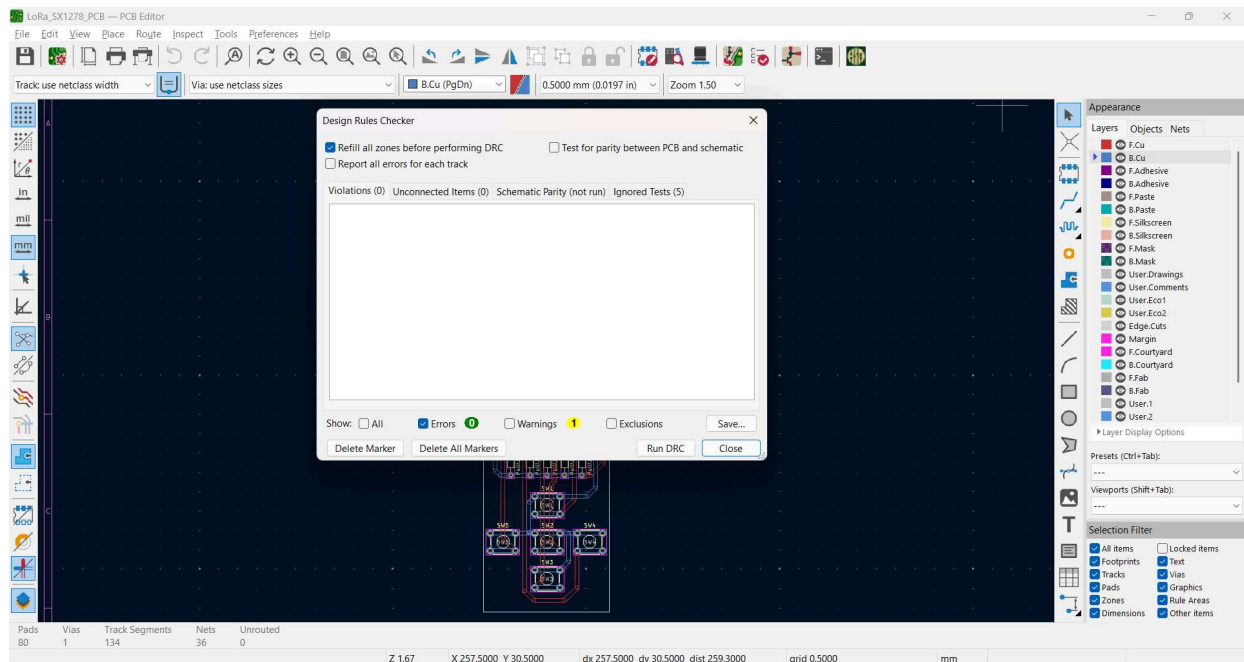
LoRa_SX1278_PCB — PCB Editor

File Edit View Place Route Inspect Tools Preferences Help

Track: use netclass width | Via: use netclass sizes | B.Cu (PgDn) | 0.5000 mm (0.0197 in) | Zoom 1.50

in
mil
mm

A
B
C

Design Rules Checker

Refill all zones before performing DRC
Test for parity between PCB and schematic
Report all errors for each track

Violations (0) | Unconnected Items (0) | Schematic Parity (not run) | Ignored Tests (5)

Show: All | Errors 0 | Warnings 1 | Exclusions | Save...

Delete Marker | Delete All Markers | Run DRC | Close

SW1
SW5
SW2
SW4
SW3

Appearance

Layers | Objects | Nets

F.Cu
B.Cu
F.Adhesive
B.Adhesive
F.Paste
B.Paste
F.Silkscreen
B.Silkscreen
F.Mask
B.Mask
User.Drawings
User.Comments
User.Eco1
User.Eco2
Edge.Cuts
Margin
F.Courtyard
B.Courtyard
F.Fab
B.Fab
User.1
User.2

Layer Display Options

Presets (Ctrl+Tab):
---

Viewports (Shift+Tab):
---

Selection Filter

All items | Locked items
Footprints | Text
Tracks | Vias
Pads | Graphics
Zones | Rule Areas
Dimensions | Other items

| Pads | Vias | Track Segments | Nets | Unrouted |
|---|---|---|---|---|
| 80 | 1 | 134 | 36 | 0 |

Z 1.67 | X 257.5000 Y 30.5000 | dx 257.5000 dy 30.5000 dist 259.3000 | grid 0.5000 | mm